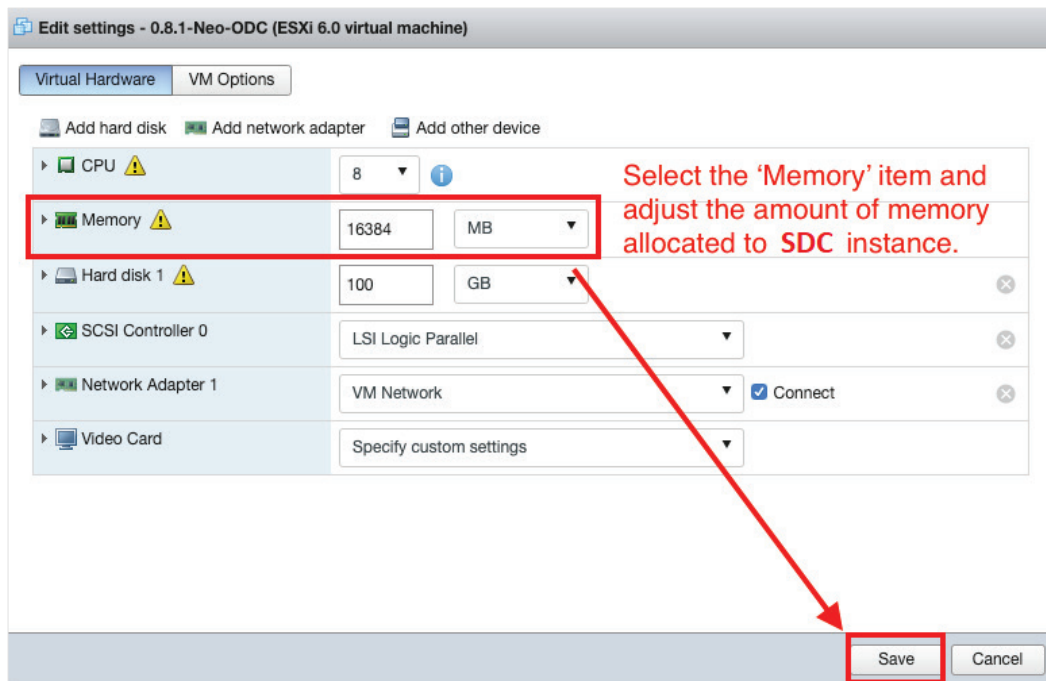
Edit settings - 0.8.1-Neo-ODC (ESXi 6.0 virtual machine)

Virtual Hardware | VM Options

Add hard disk | Add network adapter | Add other device

| | |
|---|---|
| CPU | 8 |
| Memory | 16384 MB |
| Hard disk 1 | 100 GB |
| SCSI Controller 0 | LSI Logic Parallel |
| Network Adapter 1 | VM Network, Connect |
| Video Card | Specify custom settings |

Select the 'Memory' item and adjust the amount of memory allocated to SDC instance.

Save | Cancel